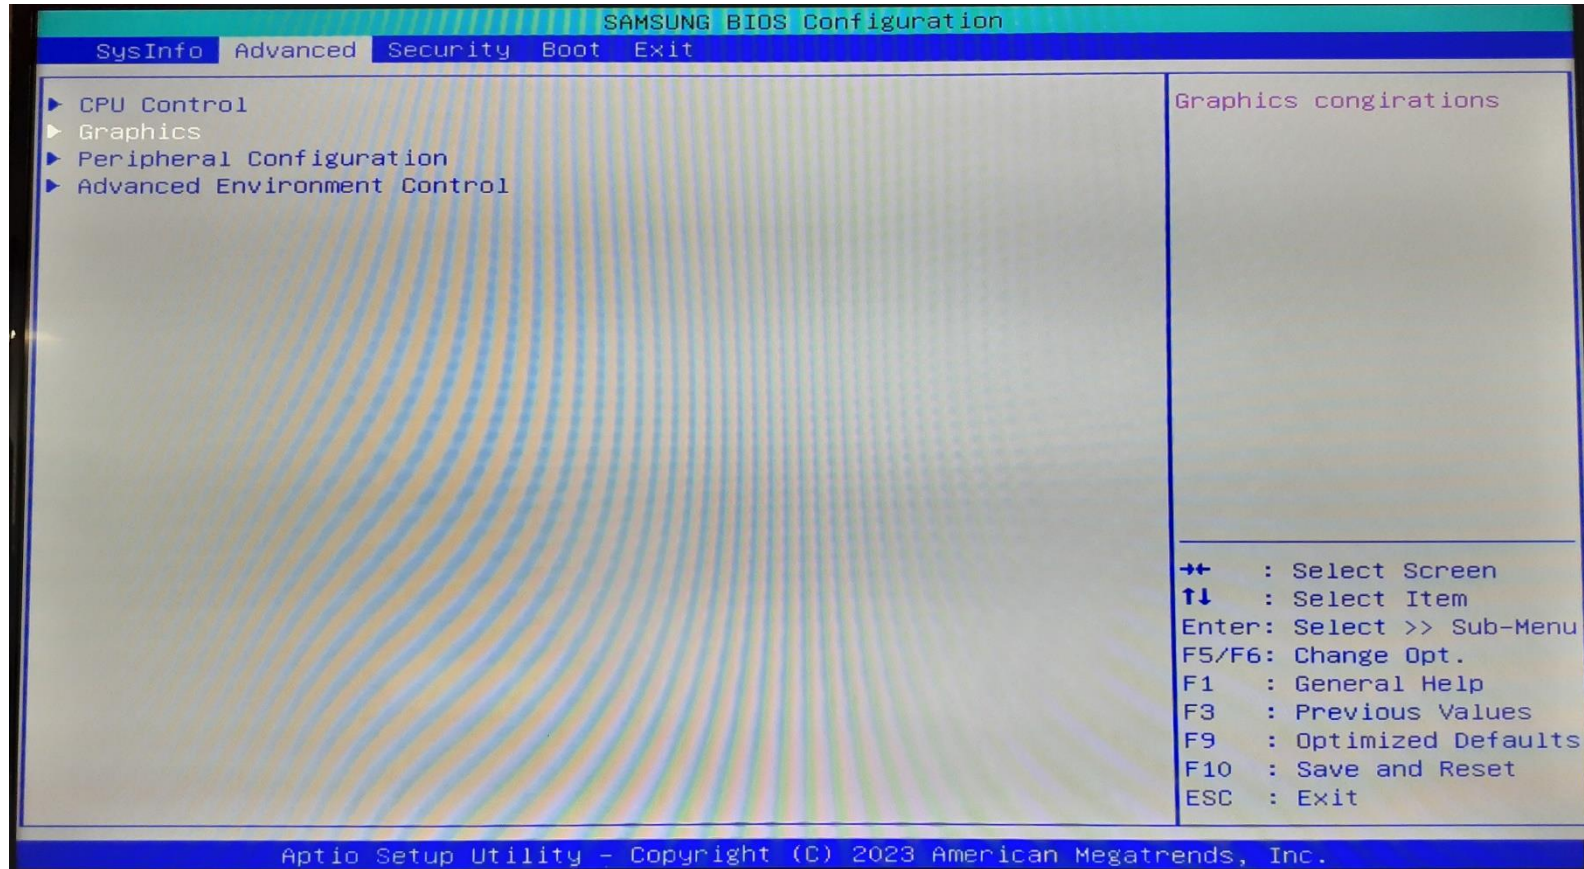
SAMSUNG BIOS Configuration

SysInfo Advanced Security Boot Exit

▶ CPU Control
▶ Graphics
▶ Peripheral Configuration
▶ Advanced Environment Control

Graphics congirations

→← : Select Screen
↑↓ : Select Item
Enter: Select >> Sub-Menu
F5/F6: Change Opt.
F1 : General Help
F3 : Previous Values
F9 : Optimized Defaults
F10 : Save and Reset
ESC : Exit

Aptio Setup Utility - Copyright (C) 2023 American Megatrends, Inc.